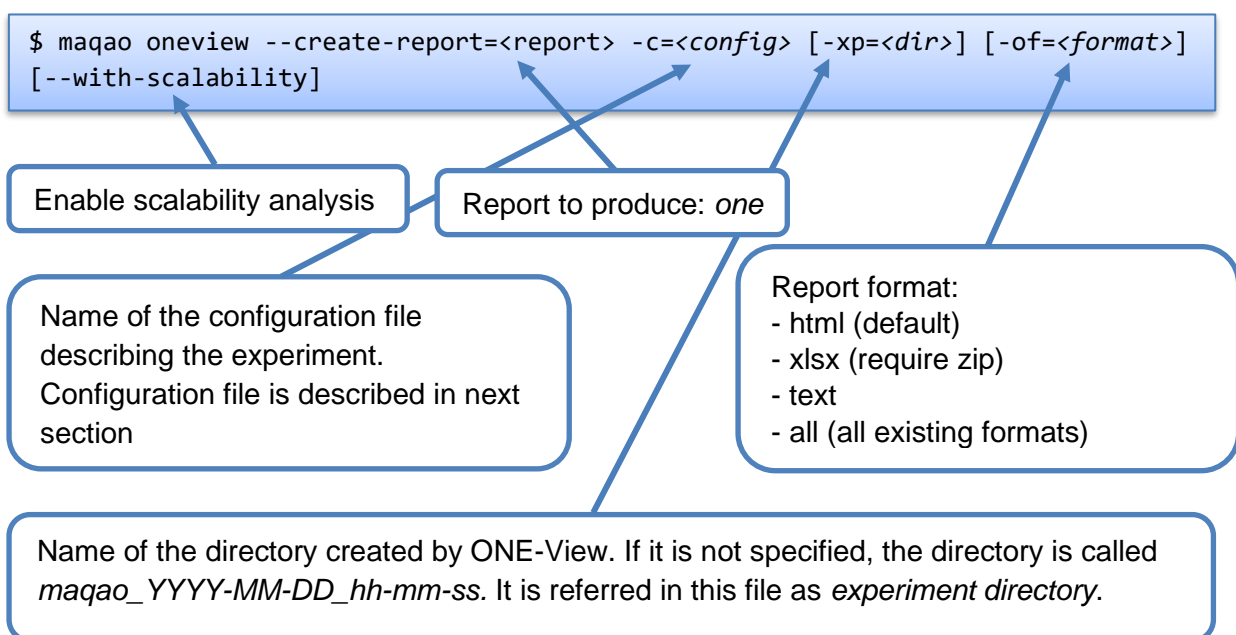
$ maqao oneview --create-report=<report> -c=<config> [-xp=<dir>] [-of=<format>] [--with-scalability]

Enable scalability analysis

Report to produce: one

Name of the configuration file describing the experiment. Configuration file is described in next section

Report format:
- html (default)
- xlsx (require zip)
- text
- all (all existing formats)

Name of the directory created by ONE-View. If it is not specified, the directory is called maqao_YYYY-MM-DD_hh-mm-ss. It is referred in this file as experiment directory.